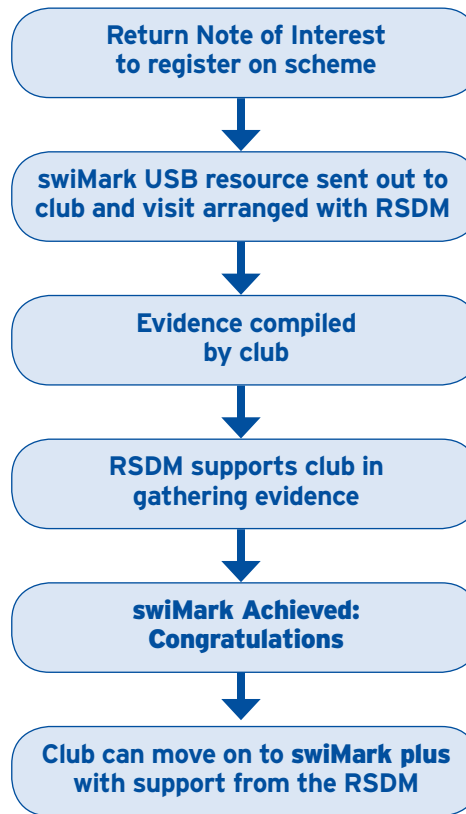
Return Note of Interest to register on scheme

swiMark USB resource sent out to club and visit arranged with RSDM

Evidence compiled by club

RSDM supports club in gathering evidence

swiMark Achieved: Congratulations

Club can move on to swiMark plus with support from the RSDM